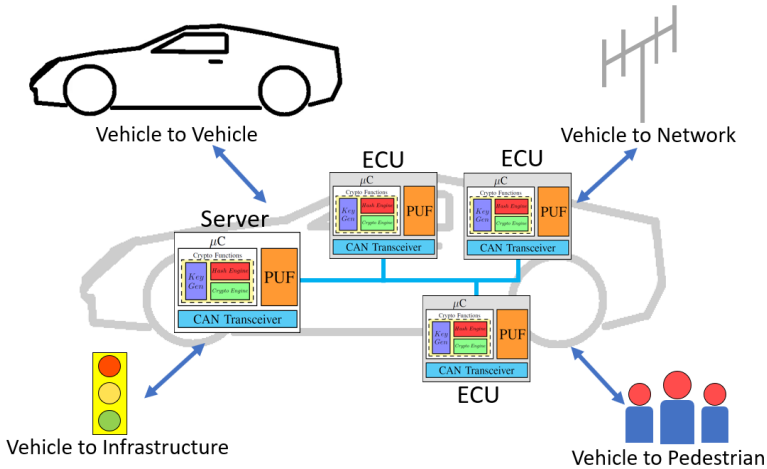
Vehicle to Vehicle

Vehicle to Network

ECU
$\mu$C
Crypto Functions
Key Gen
Hash Engine
Crypto Engine
PUF
CAN Transceiver

ECU
$\mu$C
Crypto Functions
Key Gen
Hash Engine
Crypto Engine
PUF
CAN Transceiver

Server
$\mu$C
Crypto Functions
Key Gen
Hash Engine
Crypto Engine
PUF
CAN Transceiver

$\mu$C
Crypto Functions
Key Gen
Hash Engine
Crypto Engine
PUF
CAN Transceiver
ECU

Vehicle to Infrastructure

Vehicle to Pedestrian